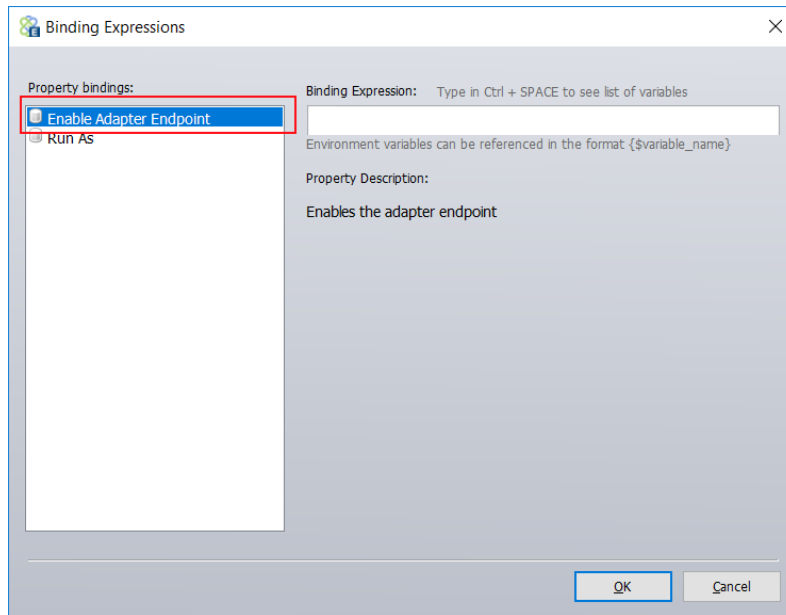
Binding Expressions

×

Property bindings:

Enable Adapter Endpoint

Run As

Binding Expression: Type in Ctrl + SPACE to see list of variables

Environment variables can be referenced in the format {$variable_name}

Property Description:

Enables the adapter endpoint

OK

Cancel